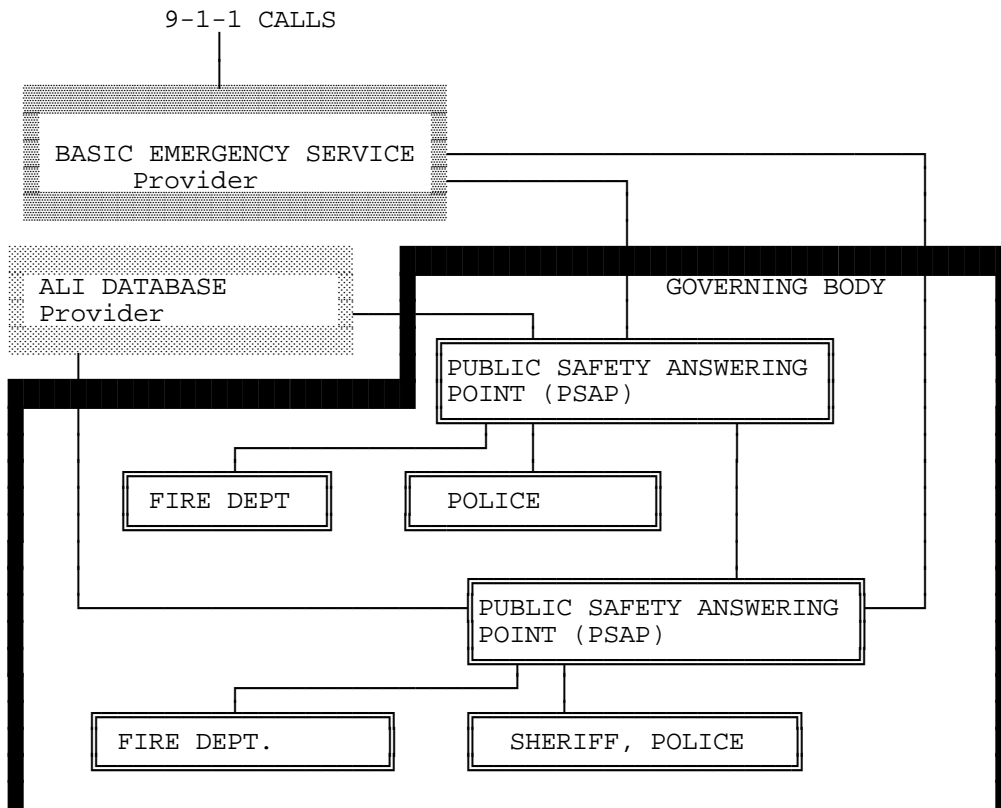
9-1-1 CALLS

BASIC EMERGENCY SERVICE Provider

ALI DATABASE Provider

GOVERNING BODY

PUBLIC SAFETY ANSWERING POINT (PSAP)

FIRE DEPT

POLICE

PUBLIC SAFETY ANSWERING POINT (PSAP)

FIRE DEPT.

SHERIFF, POLICE